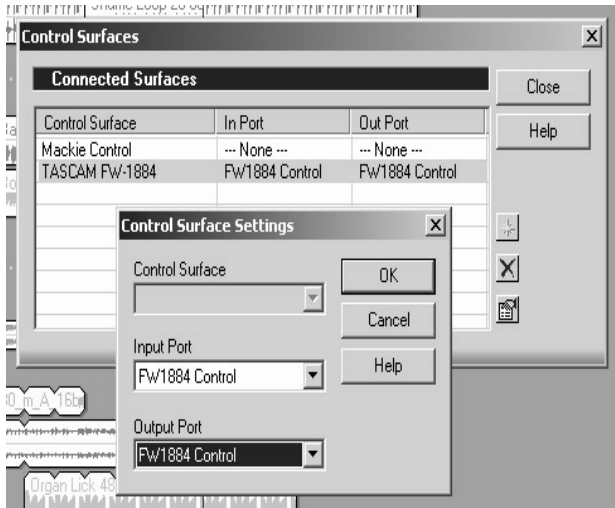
Snare Loop 26 08

Control Surfaces

Connected Surfaces

Close

Help

| Control Surface | In Port | Out Port |
|---|---|---|
| Mackie Control | --- None --- | --- None --- |
| TASCAM FW-1884 | FW1884 Control | FW1884 Control |

Control Surface Settings

Control Surface

OK

Cancel

Input Port

FW1884 Control

Help

Output Port

FW1884 Control

0_m_A_16b

Organ Lick 48